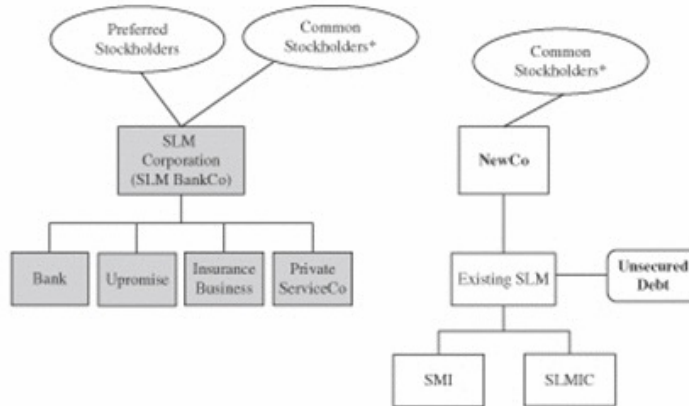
Preferred Stockholders

Common Stockholders*

SLM Corporation (SLM BankCo)

Bank

Upromise

Insurance Business

Private ServiceCo

Common Stockholders*

NewCo

Existing SLM

Unsecured Debt

SMI

SLMIC